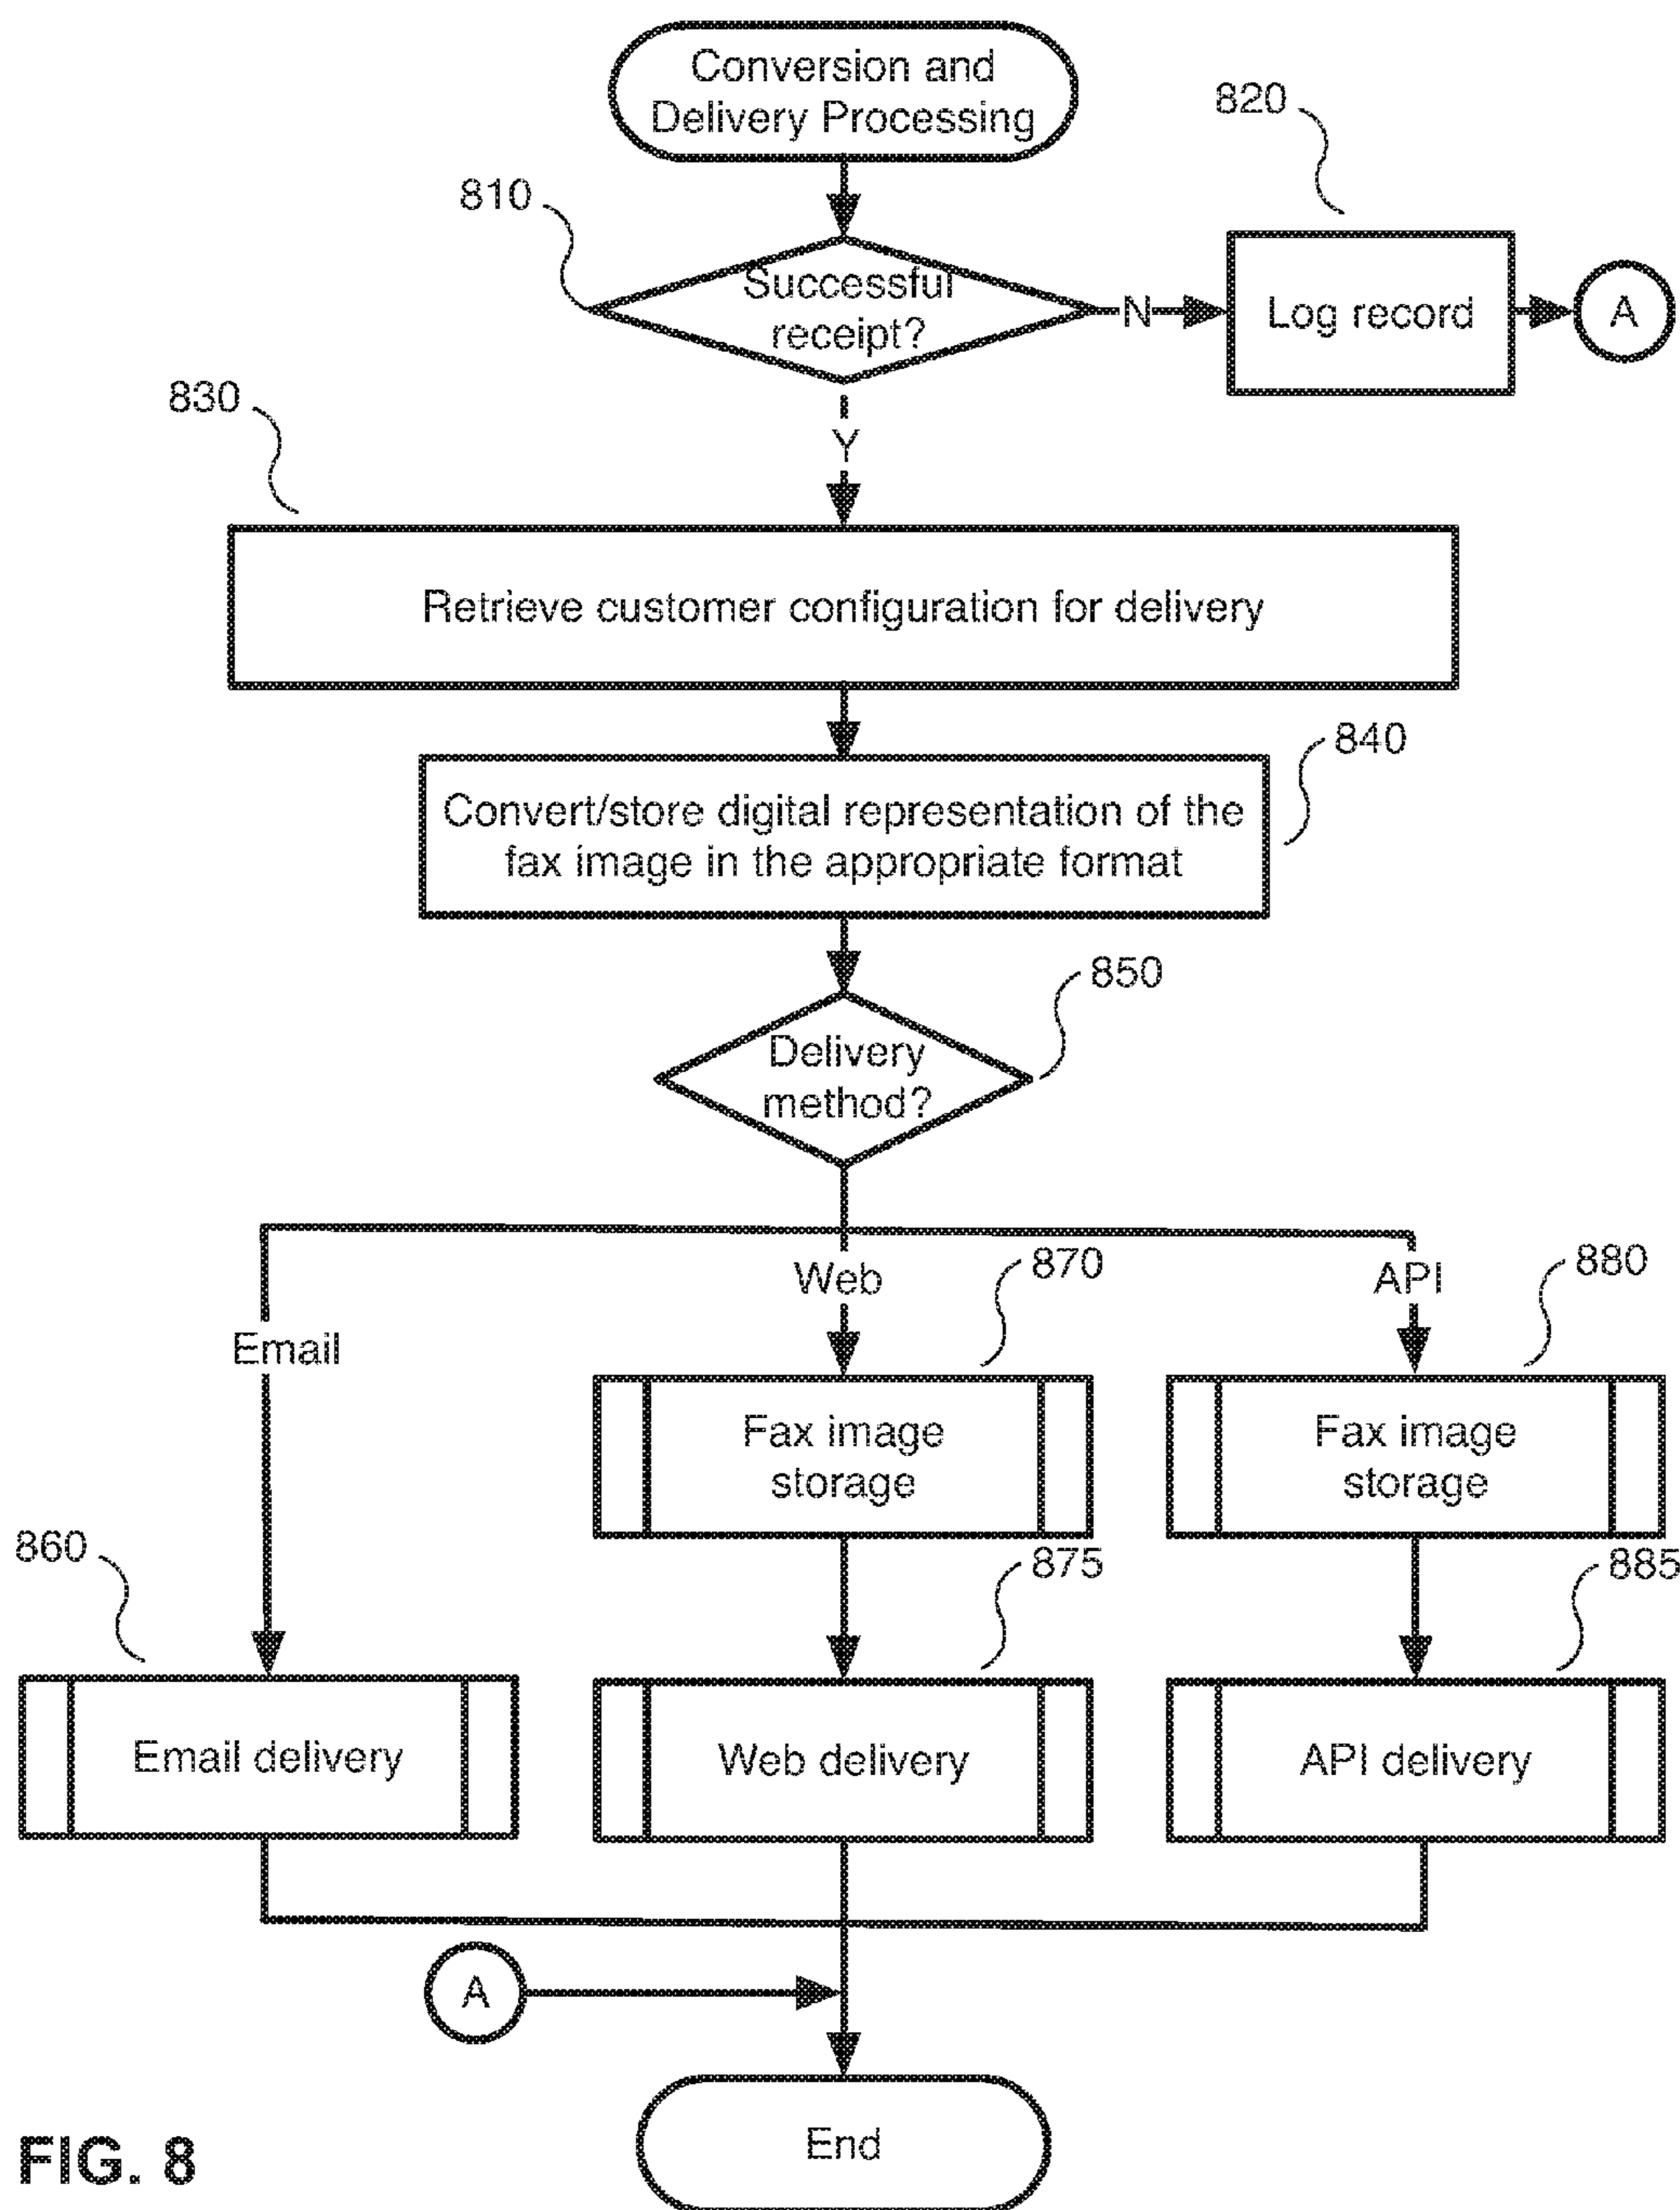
Conversion and Delivery Processing

820

810

Successful receipt?

N

Log record

A

830

Y

Retrieve customer configuration for delivery

840

Convert/store digital representation of the fax image in the appropriate format

850

Delivery method?

Email

Web

870

API

880

Fax image storage

Fax image storage

860

875

885

Email delivery

Web delivery

API delivery

A

FIG. 8

End